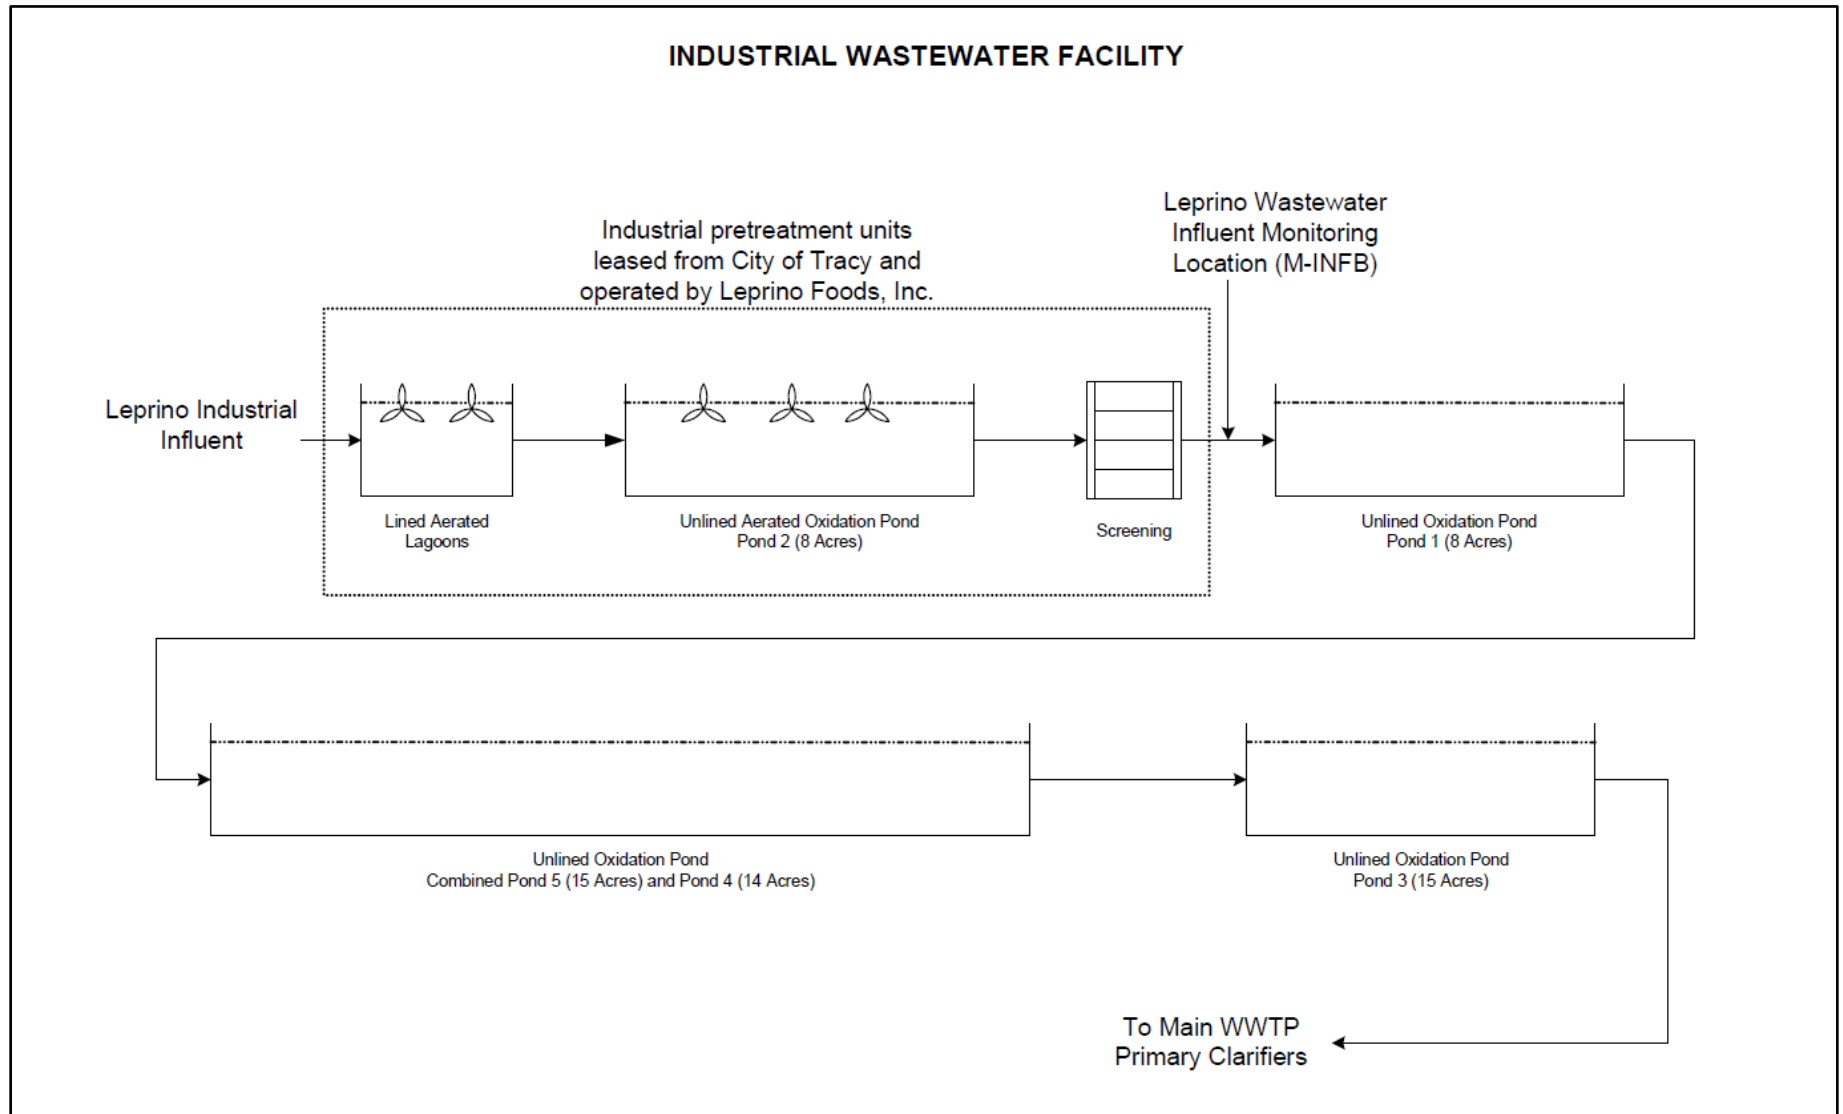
INDUSTRIAL WASTEWATER FACILITY

Industrial pretreatment units leased from City of Tracy and operated by Leprino Foods, Inc.

Leprino Wastewater Influent Monitoring Location (M-INFB)

Leprino Industrial Influent

Lined Aerated Lagoons

Unlined Aerated Oxidation Pond Pond 2 (8 Acres)

Screening

Unlined Oxidation Pond Pond 1 (8 Acres)

Unlined Oxidation Pond Combined Pond 5 (15 Acres) and Pond 4 (14 Acres)

Unlined Oxidation Pond Pond 3 (15 Acres)

To Main WWTP Primary Clarifiers